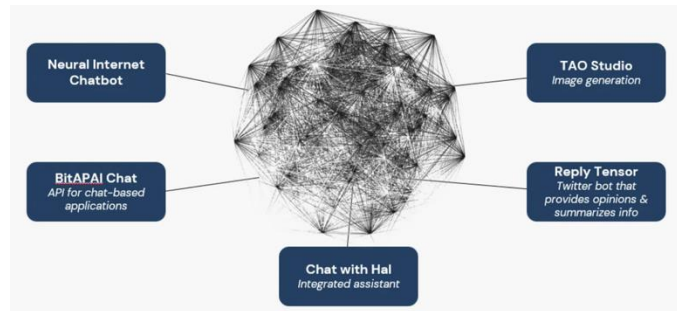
Neural Internet Chatbot

BitAPAI Chat
API for chat-based applications

Chat with Hal
Integrated assistant

TAO Studio
Image generation

Reply Tensor
Twitter bot that provides opinions & summarizes info